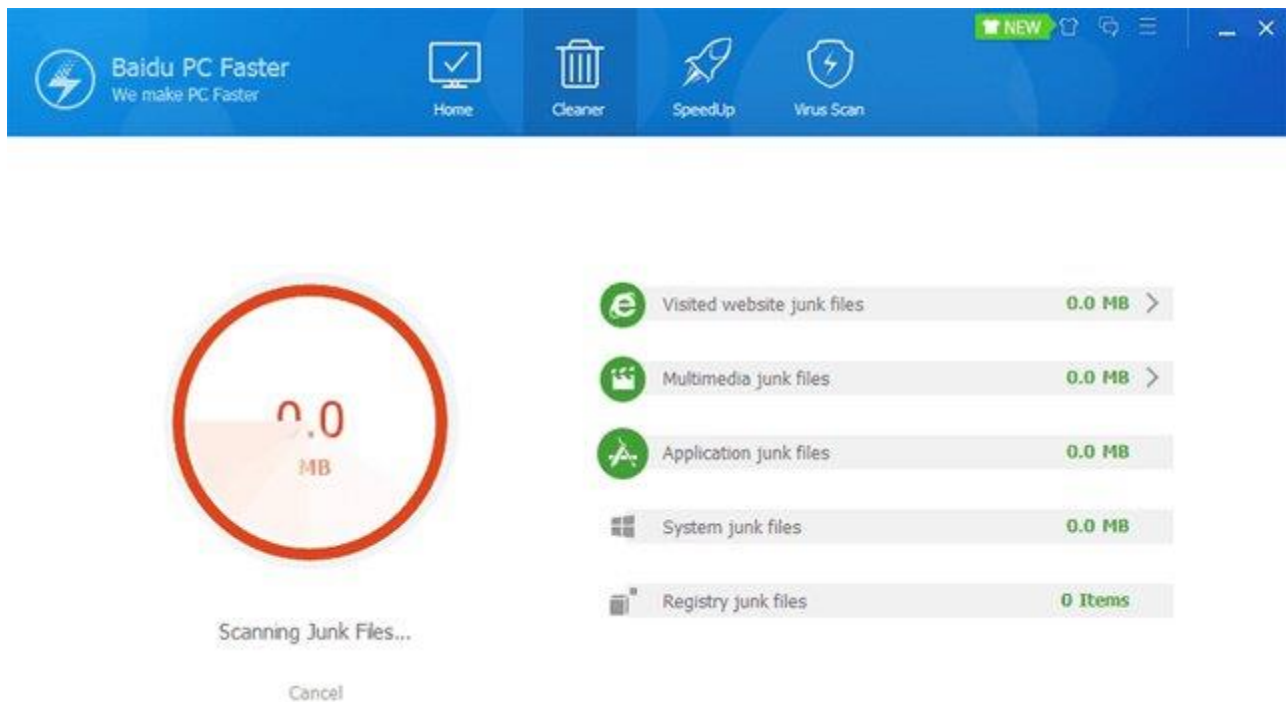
Baidu PC Faster
We make PC Faster

Home
Cleaner
SpeedUp
Virus Scan

NEW

0.0
MB

Scanning Junk Files...

Cancel

Visited website junk files 0.0 MB
Multimedia junk files 0.0 MB
Application junk files 0.0 MB
System junk files 0.0 MB
Registry junk files 0 Items